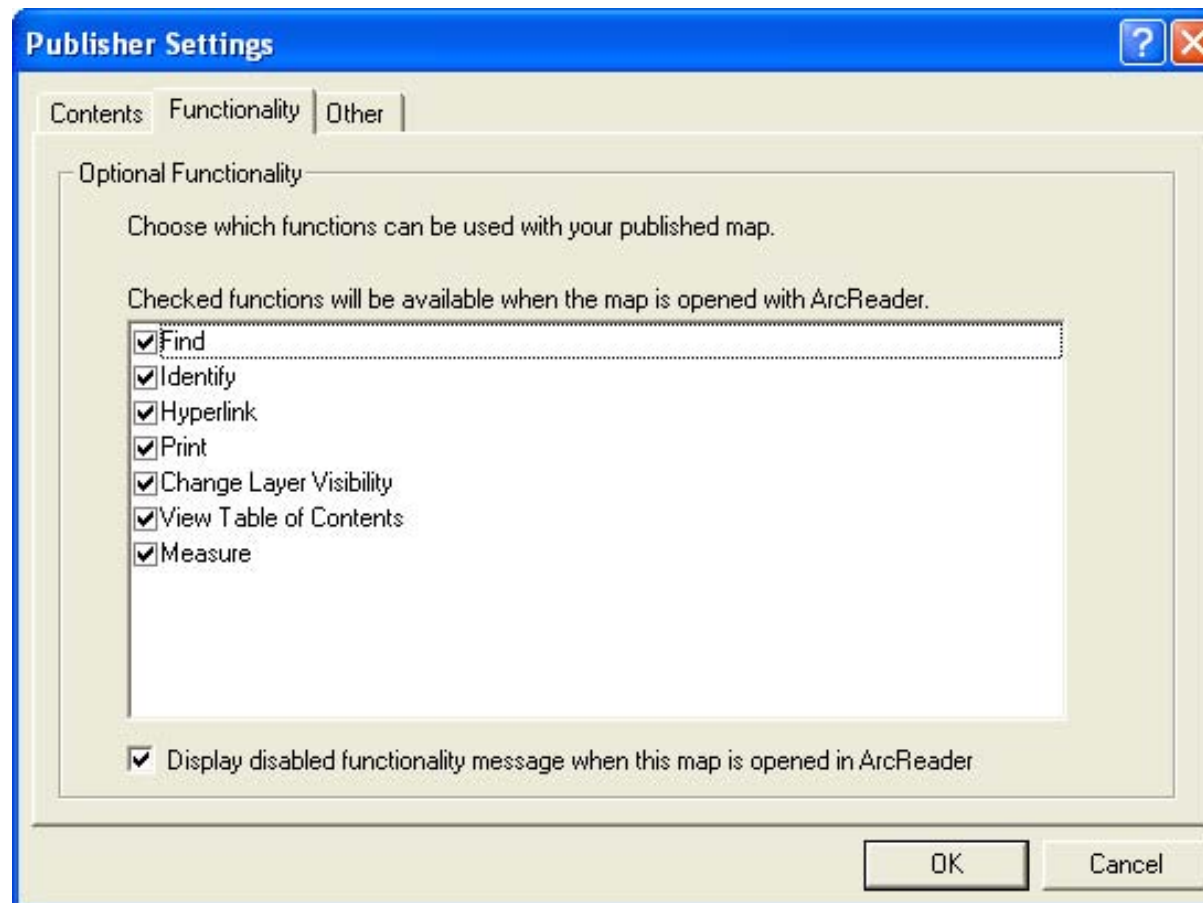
Publisher Settings

Contents Functionality Other

Optional Functionality

Choose which functions can be used with your published map.

Checked functions will be available when the map is opened with ArcReader.

☑ Find
☑ Identify
☑ Hyperlink
☑ Print
☑ Change Layer Visibility
☑ View Table of Contents
☑ Measure

☑ Display disabled functionality message when this map is opened in ArcReader

OK Cancel